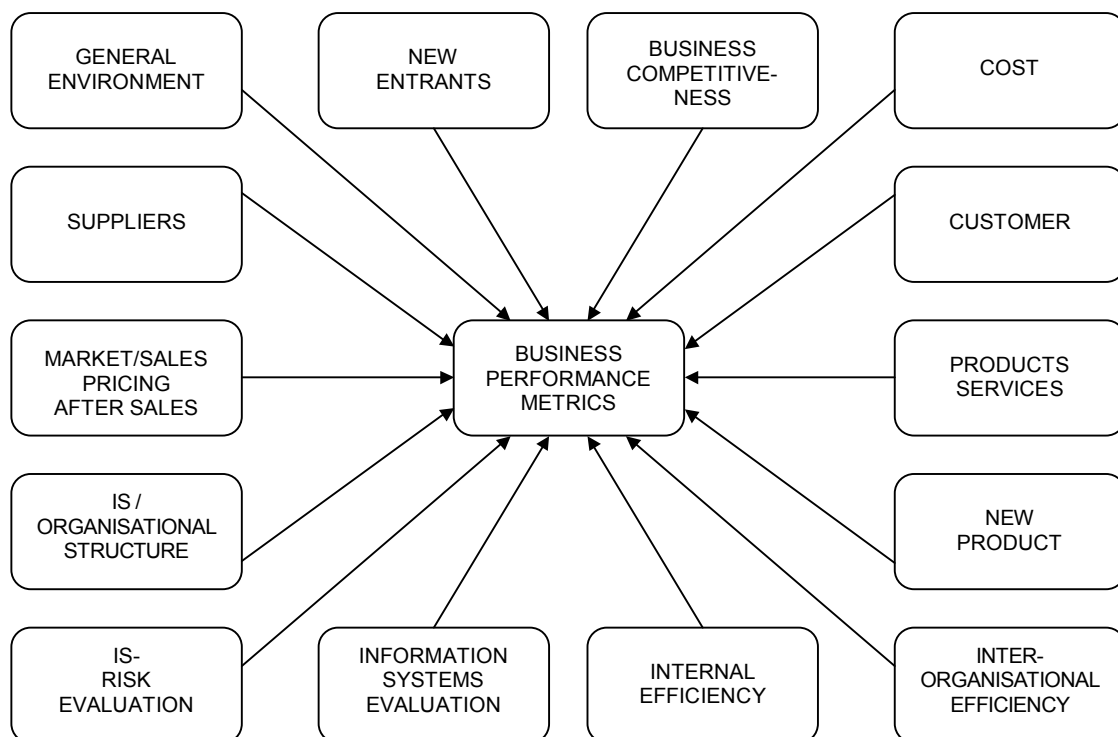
GENERAL ENVIRONMENT

NEW ENTRANTS

BUSINESS COMPETITIVENESS

COST

SUPPLIERS

CUSTOMER

MARKET/SALES PRICING AFTER SALES

BUSINESS PERFORMANCE METRICS

PRODUCTS SERVICES

IS / ORGANISATIONAL STRUCTURE

NEW PRODUCT

IS- RISK EVALUATION

INFORMATION SYSTEMS EVALUATION

INTERNAL EFFICIENCY

INTER-ORGANISATIONAL EFFICIENCY